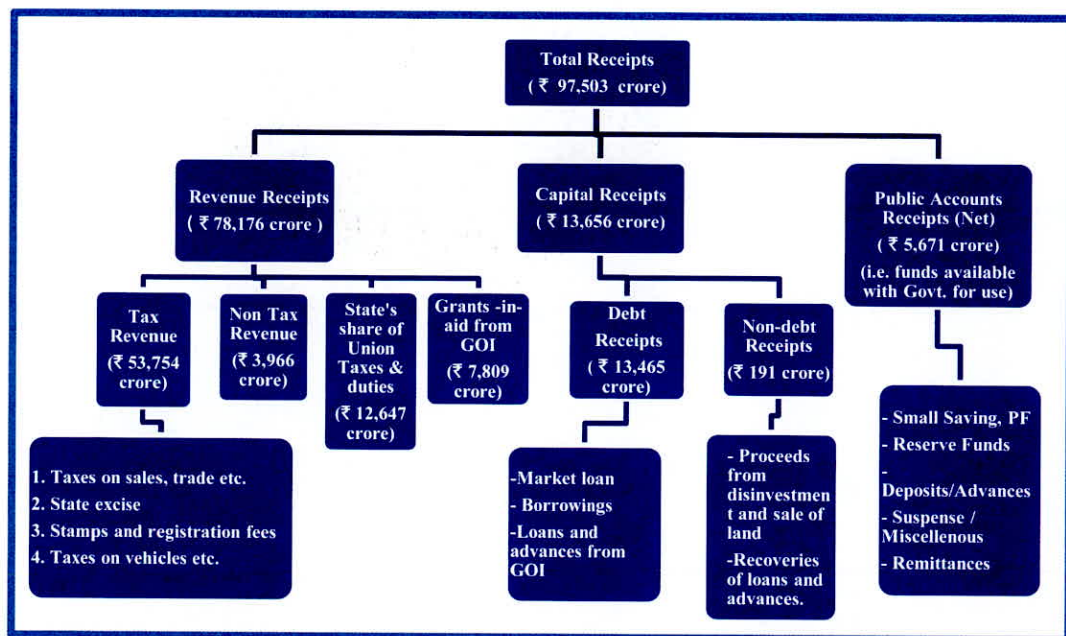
Total Receipts
( ₹ 97,503 crore)

Revenue Receipts
( ₹ 78,176 crore )

Capital Receipts
( ₹ 13,656 crore)

Public Accounts Receipts (Net)
( ₹ 5,671 crore)
(i.e. funds available with Govt. for use)

Tax Revenue
(₹ 53,754 crore)

Non Tax Revenue
(₹ 3,966 crore)

State's share of Union Taxes & duties
(₹ 12,647 crore)

Grants -in-aid from GOI
(₹ 7,809 crore)

Debt Receipts
( ₹ 13,465 crore)

Non-debt Receipts
(₹ 191 crore)

1. Taxes on sales, trade etc.
2. State excise
3. Stamps and registration fees
4. Taxes on vehicles etc.

-Market loan
- Borrowings
-Loans and advances from GOI

- Proceeds from disinvestmen t and sale of land
-Recoveries of loans and advances.

- Small Saving, PF
- Reserve Funds
- Deposits/Advances
- Suspense / Miscellenous
- Remittances